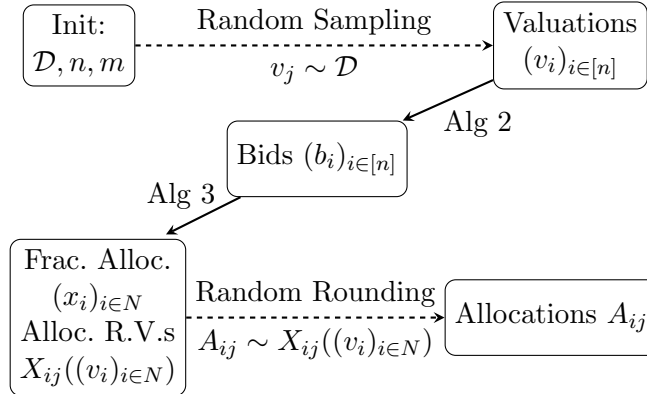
Init: $\mathcal{D}, n, m$

Random Sampling

$v_j \sim \mathcal{D}$

Valuations $(v_i)_{i\in[n]}$

Alg 2

Bids $(b_i)_{i\in[n]}$

Alg 3

Frac. Alloc. $(x_i)_{i\in N}$ Alloc. R.V.s $X_{ij}((v_i)_{i\in N})$

Random Rounding

$A_{ij} \sim X_{ij}((v_i)_{i\in N})$

Allocations $A_{ij}$